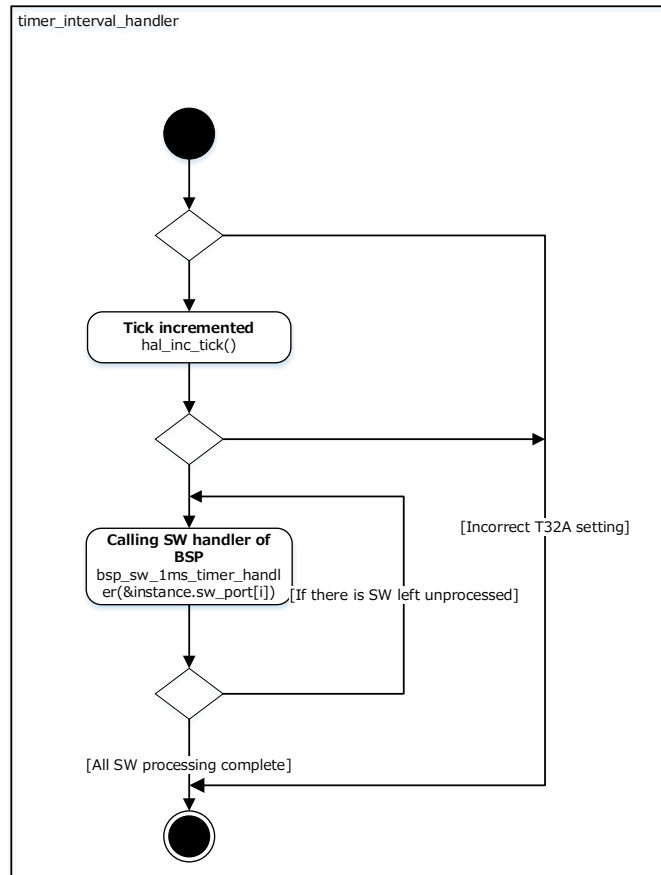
timer_interval_handler

Tick incremented
hal_inc_tick()

Calling SW handler of BSP
bsp_sw_1ms_timer_handler(&instance.sw_port[i])

[If there is SW left unprocessed]

[Incorrect T32A setting]

[All SW processing complete]